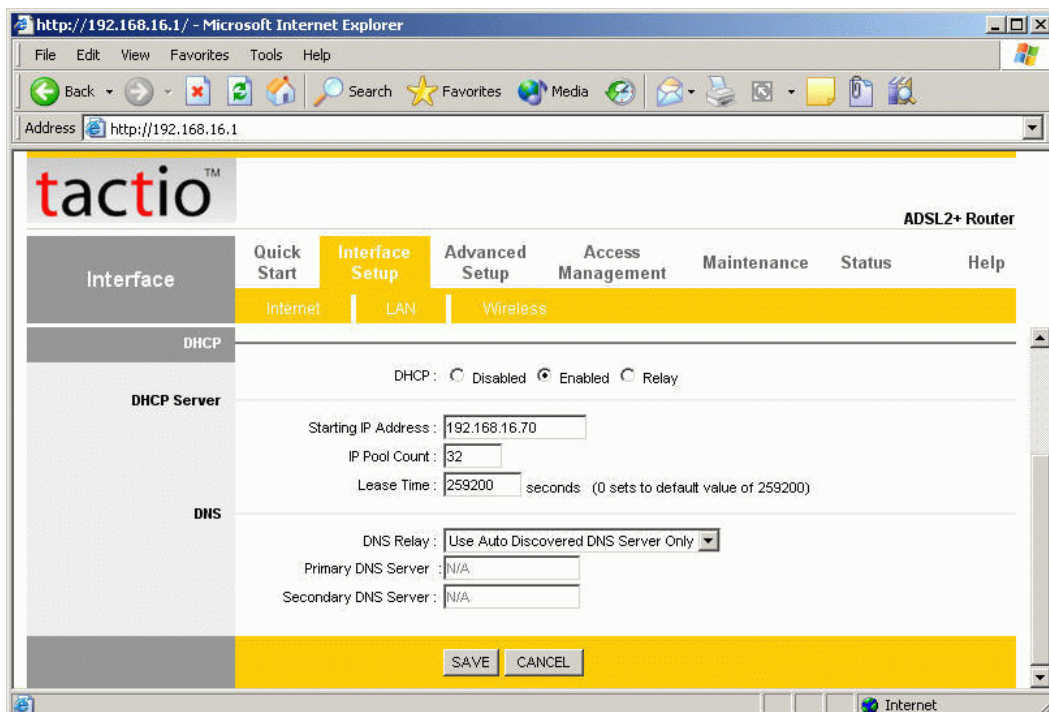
http://192.168.16.1/ - Microsoft Internet Explorer

File Edit View Favorites Tools Help

Back Search Favorites Media

Address http://192.168.16.1

tactio™

ADSL2+ Router

Interface

Quick Start | Interface Setup | Advanced Setup | Access Management | Maintenance | Status | Help

Internet | LAN | Wireless

DHCP

DHCP Server

DHCP : Disabled Enabled Relay

Starting IP Address : 192.168.16.70
IP Pool Count : 32
Lease Time : 259200 seconds (0 sets to default value of 259200)

DNS

DNS Relay : Use Auto Discovered DNS Server Only
Primary DNS Server : N/A
Secondary DNS Server : N/A

SAVE CANCEL

Internet